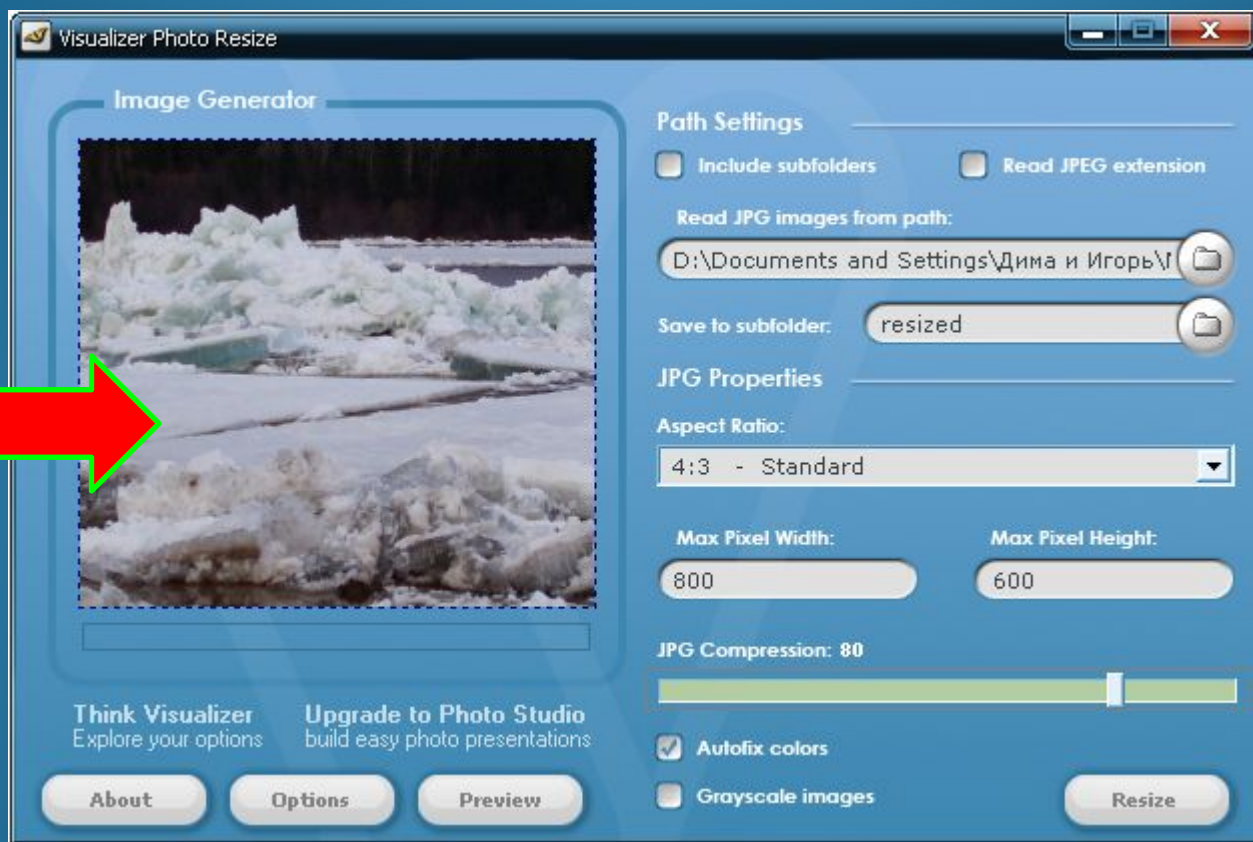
Visualizer Photo Resize

Image Generator

Path Settings

Include subfolders

Read JPEG extension

Read JPG images from path:

D:\Documents and Settings\Дима и Игорь\

Save to subfolder:

resized

JPG Properties

Aspect Ratio:

4:3 - Standard

Max Pixel Width:

Max Pixel Height:

800

600

JPG Compression: 80

Think Visualizer
Explore your options

Upgrade to Photo Studio
build easy photo presentations

Autofix colors

Grayscale images

About

Options

Preview

Resize